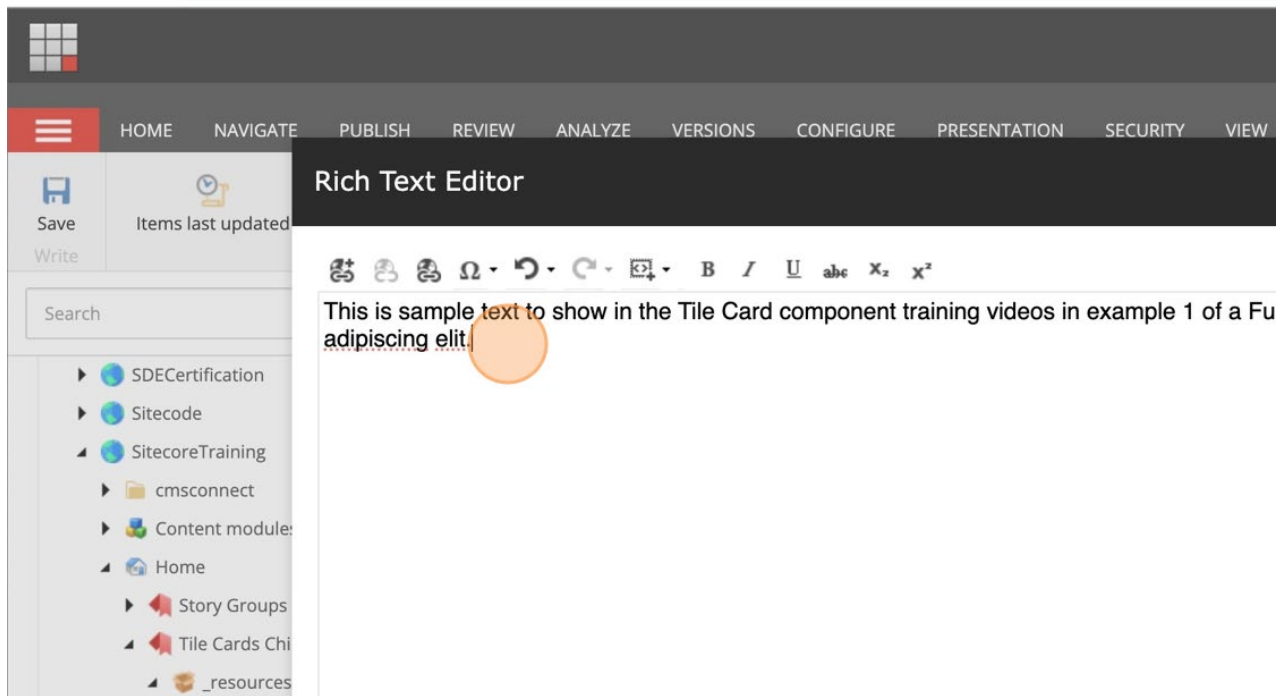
HOME NAVIGATE PUBLISH REVIEW ANALYZE VERSIONS CONFIGURE PRESENTATION SECURITY VIEW

Save
Write
Items last updated

Rich Text Editor

Ω B I U abc $X_2$ $X^2$

This is sample text to show in the Tile Card component training videos in example 1 of a Fu adipiscing elit.

Search

SDECertification
Sitecode
SitecoreTraining
cmsconnect
Content module:
Home
Story Groups
Tile Cards Chi
_resources